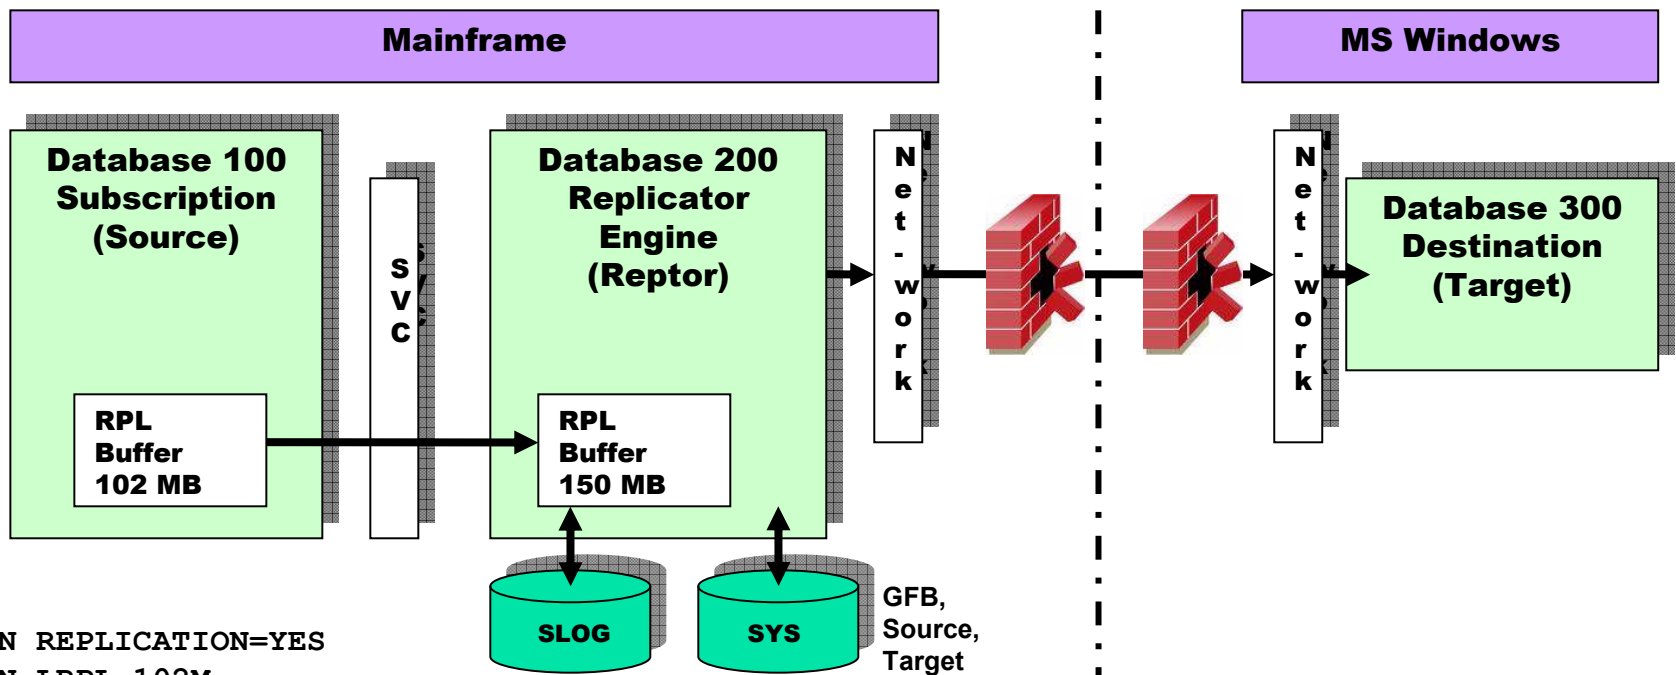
Mainframe

MS Windows

Database 100 Subscription (Source)

SVC

Database 200 Replicator Engine (Reptor)

Net-work

Net-work

Database 300 Destination (Target)

RPL Buffer 102 MB

RPL Buffer 150 MB

SLOG

SYS

GFB, Source, Target

N REPLICATION=YES
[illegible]